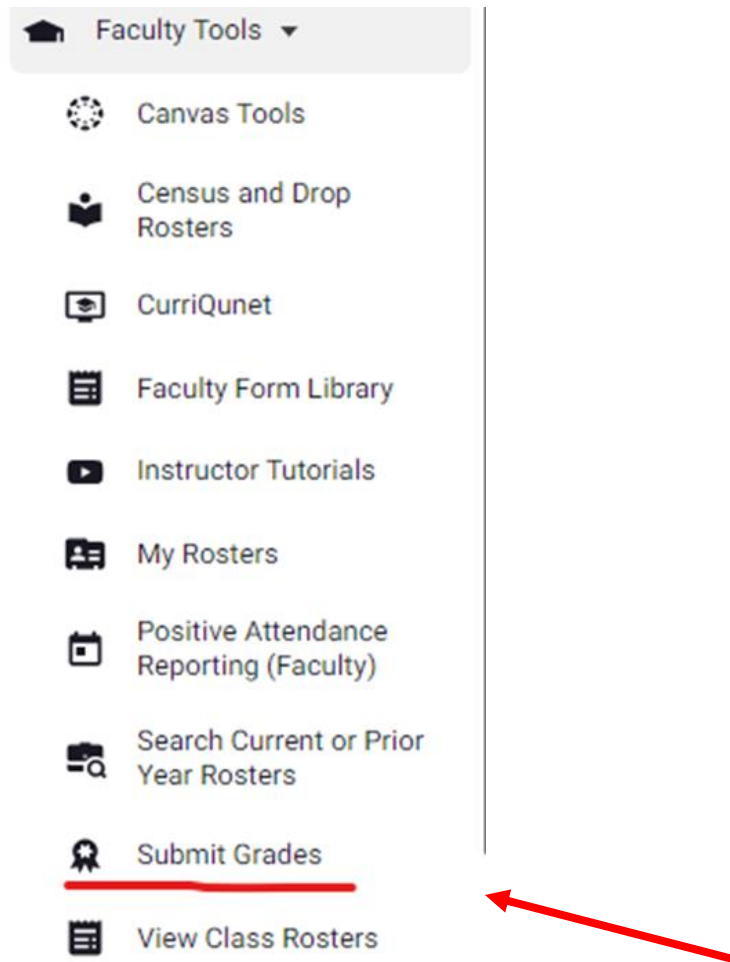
Faculty Tools

Canvas Tools

Census and Drop Rosters

CurriQunet

Faculty Form Library

Instructor Tutorials

My Rosters

Positive Attendance Reporting (Faculty)

Search Current or Prior Year Rosters

Submit Grades

View Class Rosters